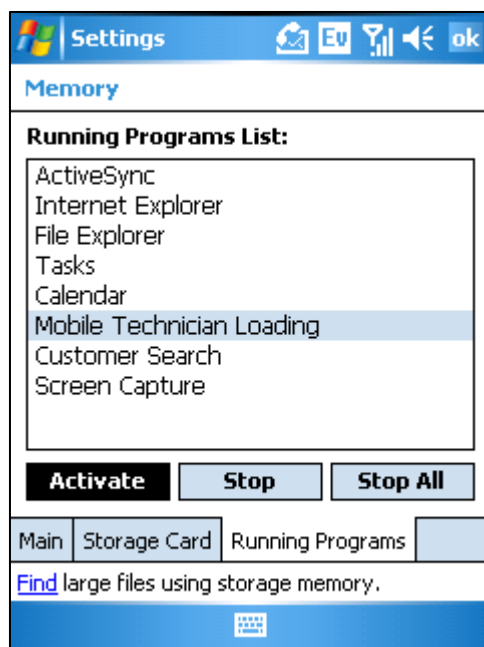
Settings

EV

ok

Memory

Running Programs List:

ActiveSync
Internet Explorer
File Explorer
Tasks
Calendar
Mobile Technician Loading
Customer Search
Screen Capture

Activate
Stop
Stop All

Main
Storage Card
Running Programs

Find large files using storage memory.